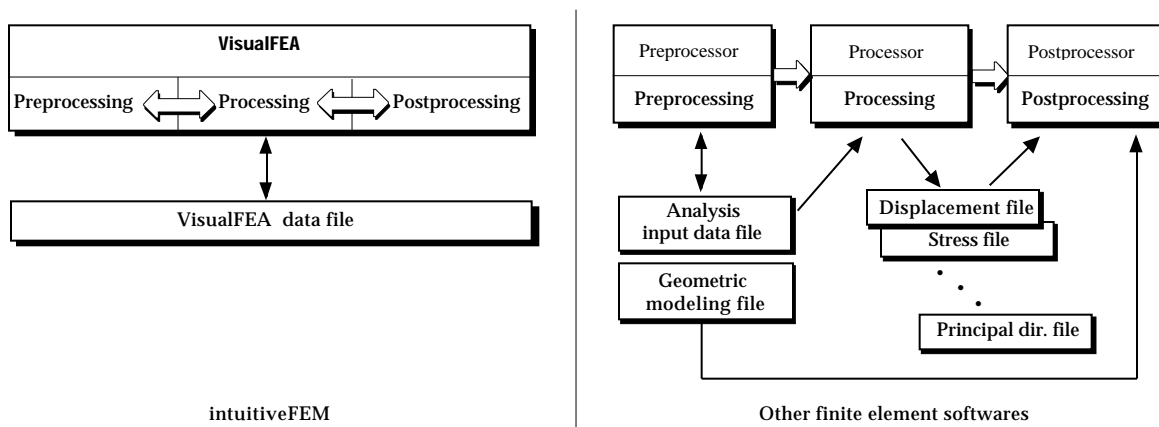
VisualFEA

Preprocessing

Processing

Postprocessing

VisualFEA data file

intuitiveFEM

Preprocessor

Preprocessing

Processor

Processing

Postprocessor

Postprocessing

Analysis input data file

Geometric modeling file

Displacement file

Stress file

Principal dir. file

Other finite element softwares